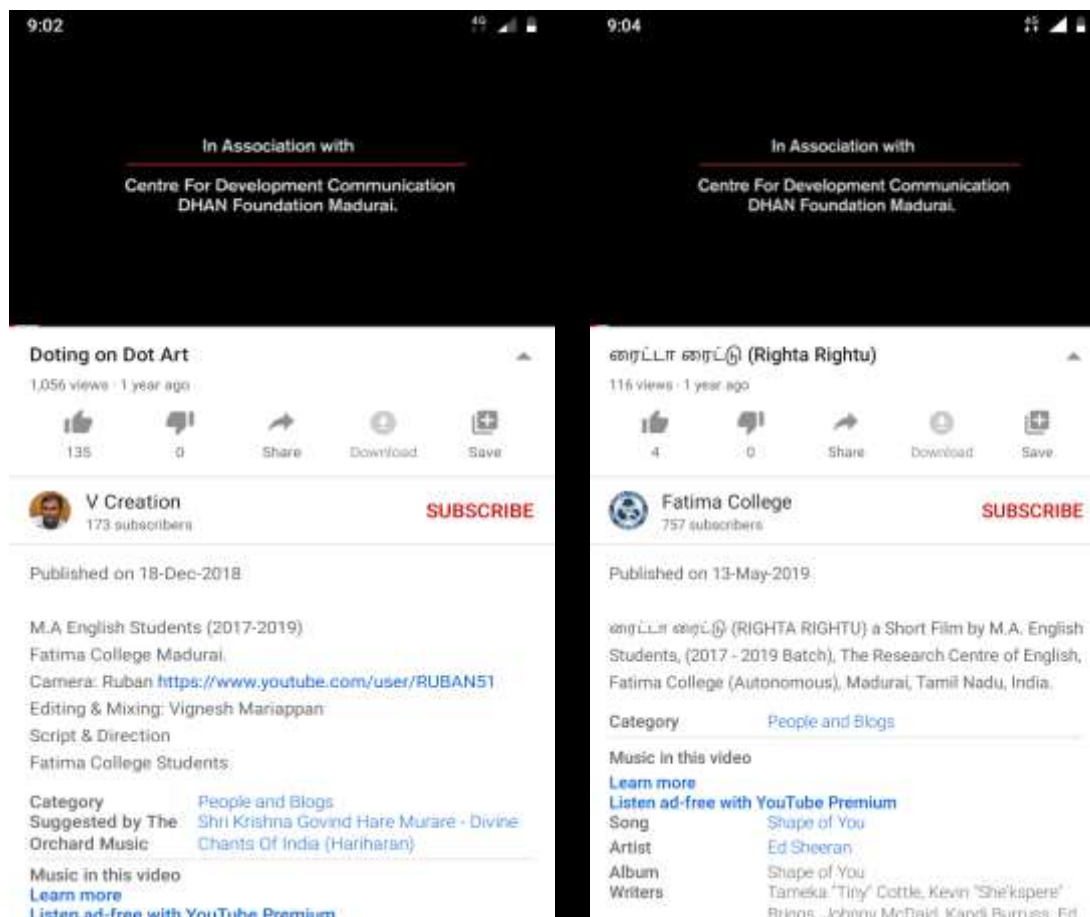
9:02

In Association with

Centre For Development Communication
DHAN Foundation Madurai.

Doting on Dot Art

1,056 views · 1 year ago

135 0 Share Download Save

V Creation
173 subscribers

SUBSCRIBE

Published on 18-Dec-2018

M.A English Students (2017-2019)
Fatima College Madurai.
Camera: Ruban https://www.youtube.com/user/RUBAN51
Editing & Mixing: Vignesh Mariappan
Script & Direction
Fatima College Students

| Category | People and Blogs |
|---|---|
| Suggested by The Orchard Music | Shri Krishna Govind Hare Murare - Divine Chants Of India (Hariharan) |

Music in this video
Learn more
Listen ad-free with YouTube Premium

9:04

In Association with

Centre For Development Communication
DHAN Foundation Madurai.

ரைட்டா ரைட்டு (Righta Rightu)

116 views · 1 year ago

4 0 Share Download Save

Fatima College
757 subscribers

SUBSCRIBE

Published on 13-May-2019

ரைட்டா ரைட்டு (RIGHTA RIGHTU) a Short Film by M.A. English Students, (2017 - 2019 Batch), The Research Centre of English, Fatima College (Autonomous), Madurai, Tamil Nadu, India.

| Category | People and Blogs |
|---|---|

Music in this video
Learn more
Listen ad-free with YouTube Premium

| Song | Shape of You |
|---|---|
| Artist | Ed Sheeran |
| Album | Shape of You |
| Writers | Tameka "Tiny" Cottle, Kevin "She'kspere" Briggs, Johnny McDaid, Kandi Burruss, Ed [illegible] |